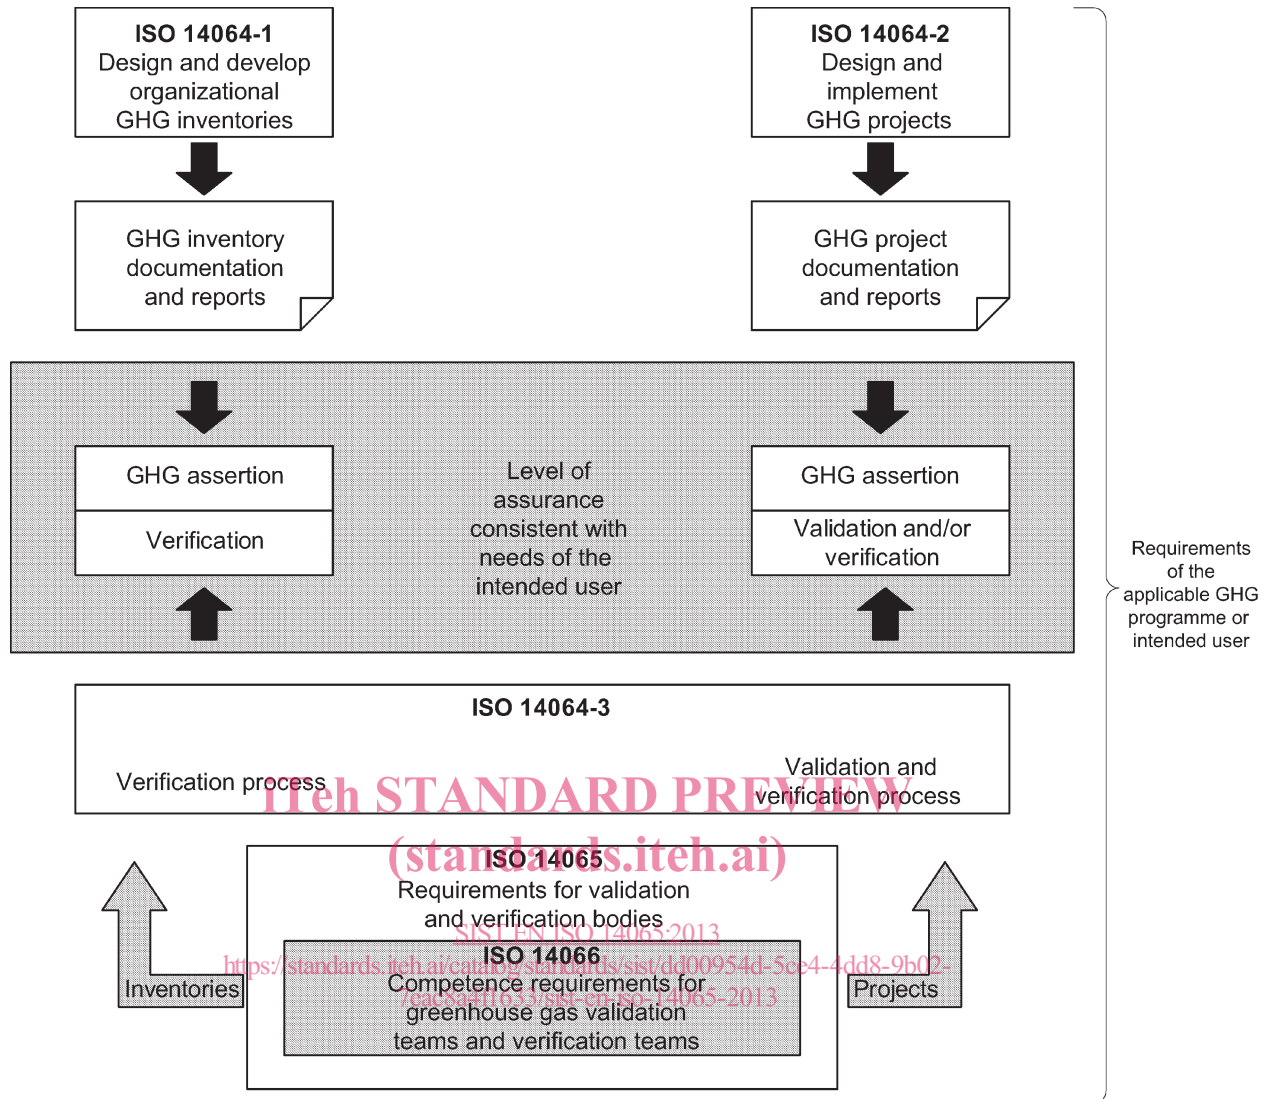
ISO 14064-1
Design and develop organizational GHG inventories

ISO 14064-2
Design and implement GHG projects

GHG inventory documentation and reports

GHG project documentation and reports

GHG assertion

Verification

Level of assurance consistent with needs of the intended user

GHG assertion

Validation and/or verification

Requirements of the applicable GHG programme or intended user

ISO 14064-3

Verification process

Validation and verification process

iTeh STANDARD PREVIEW
(standards.iteh.ai)

ISO 14065
Requirements for validation and verification bodies

SIST EN ISO 14065:2013
https://standards.iteh.ai/catalog/standards/sist/dd00954d-5ce4-4dd8-9b02-/eac8a4f1633/sist-en-iso-14065-2013

ISO 14066
Competence requirements for greenhouse gas validation teams and verification teams

Inventories

Projects